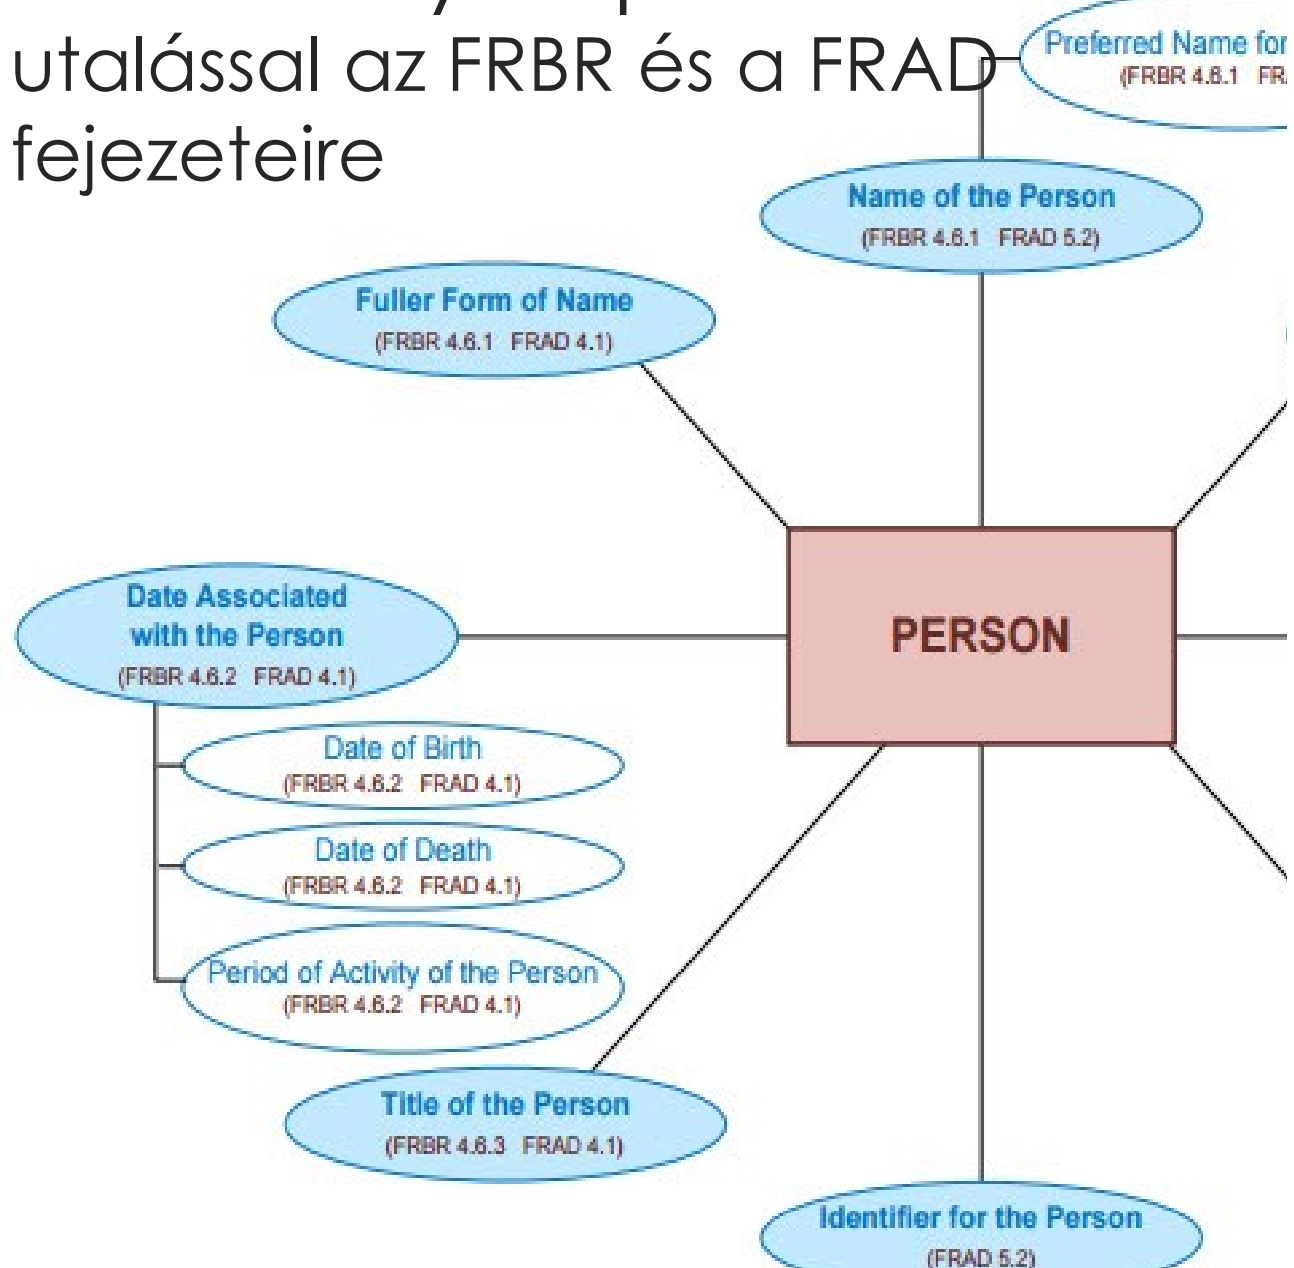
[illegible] utalással az FRBR és a FRAD fejezeteire

Preferred Name for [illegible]
(FRBR 4.6.1 FR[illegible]

Name of the Person
(FRBR 4.6.1 FRAD 5.2)

Fuller Form of Name
(FRBR 4.6.1 FRAD 4.1)

Date Associated with the Person
(FRBR 4.6.2 FRAD 4.1)

PERSON

Date of Birth
(FRBR 4.6.2 FRAD 4.1)

Date of Death
(FRBR 4.6.2 FRAD 4.1)

Period of Activity of the Person
(FRBR 4.6.2 FRAD 4.1)

Title of the Person
(FRBR 4.6.3 FRAD 4.1)

Identifier for the Person
(FRAD 5.2)